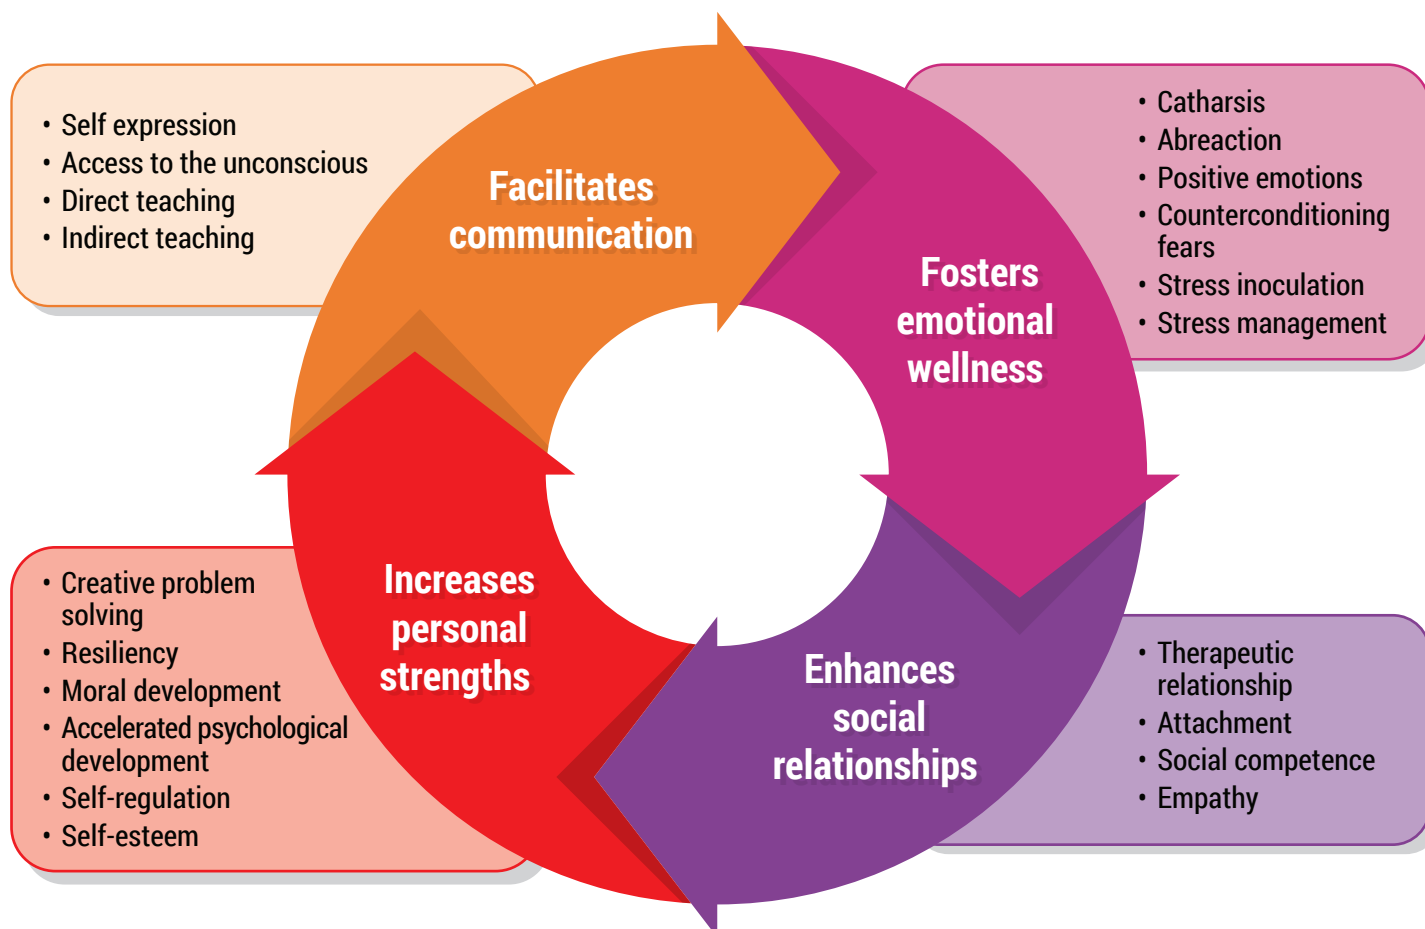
• Self expression
• Access to the unconscious
• Direct teaching
• Indirect teaching

Facilitates communication

• Catharsis
• Abreaction
• Positive emotions
• Counterconditioning fears
• Stress inoculation
• Stress management

Fosters emotional wellness

Increases personal strengths

• Creative problem solving
• Resiliency
• Moral development
• Accelerated psychological development
• Self-regulation
• Self-esteem

Enhances social relationships

• Therapeutic relationship
• Attachment
• Social competence
• Empathy